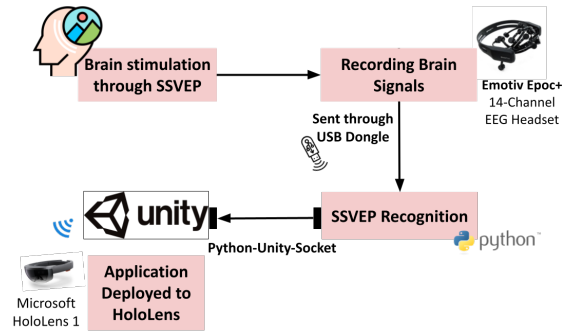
Brain stimulation through SSVEP

Recording Brain Signals

Emotiv Epoc+
14-Channel EEG Headset

Sent through USB Dongle

SSVEP Recognition

python

unity

Python-Unity-Socket

Application Deployed to HoloLens

Microsoft HoloLens 1